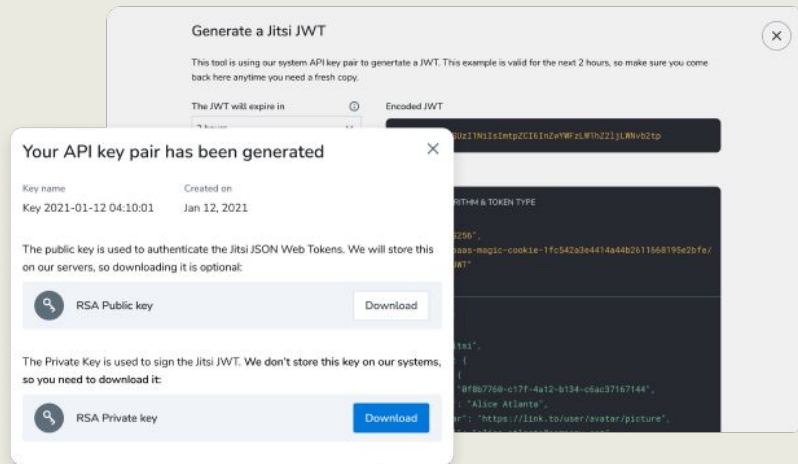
Generate a Jitsi JWT

This tool is using our system API key pair to genertate a JWT. This example is valid for the next 2 hours, so make sure you come back here anytime you need a fresh copy.

The JWT will expire in

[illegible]

Encoded JWT

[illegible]UzI1NiIsImtpZCI6InZwYWFzLW1hZ2ljLWNvb2tp

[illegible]RITHM & TOKEN TYPE

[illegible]256",
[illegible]aas-magic-cookie-1fc542a3e4414a44b2611668195e2bfe/
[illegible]WT"

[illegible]tsi",
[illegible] {
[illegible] {
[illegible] "0f8b7760-c17f-4a12-b134-c6ac37167144",
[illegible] "Alice Atlanta",
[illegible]r": "https://link.to/user/avatar/picture",

Your API key pair has been generated

Key name
Key 2021-01-12 04:10:01

Created on
Jan 12, 2021

The public key is used to authenticate the Jitsi JSON Web Tokens. We will store this on our servers, so downloading it is optional:

RSA Public key

Download

The Private Key is used to sign the Jitsi JWT. We don't store this key on our systems, so you need to download it:

RSA Private key

Download